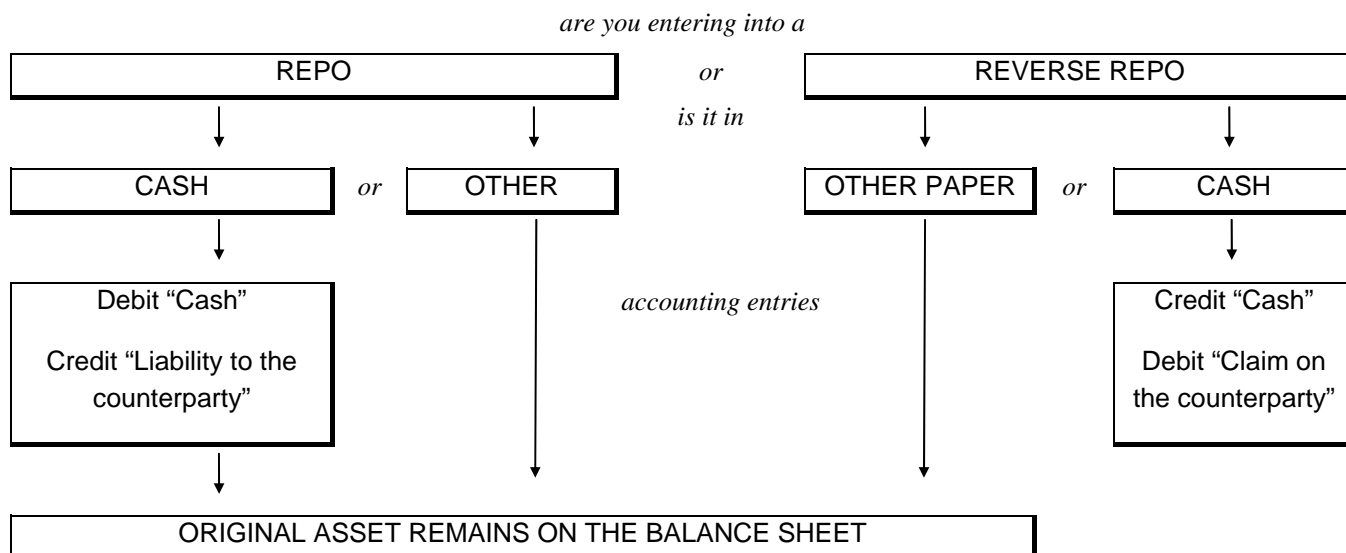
are you entering into a

REPO

or

REVERSE REPO

is it in

CASH

or

OTHER

OTHER PAPER

or

CASH

Debit “Cash”

Credit “Liability to the counterparty”

accounting entries

Credit “Cash”

Debit “Claim on the counterparty”

ORIGINAL ASSET REMAINS ON THE BALANCE SHEET